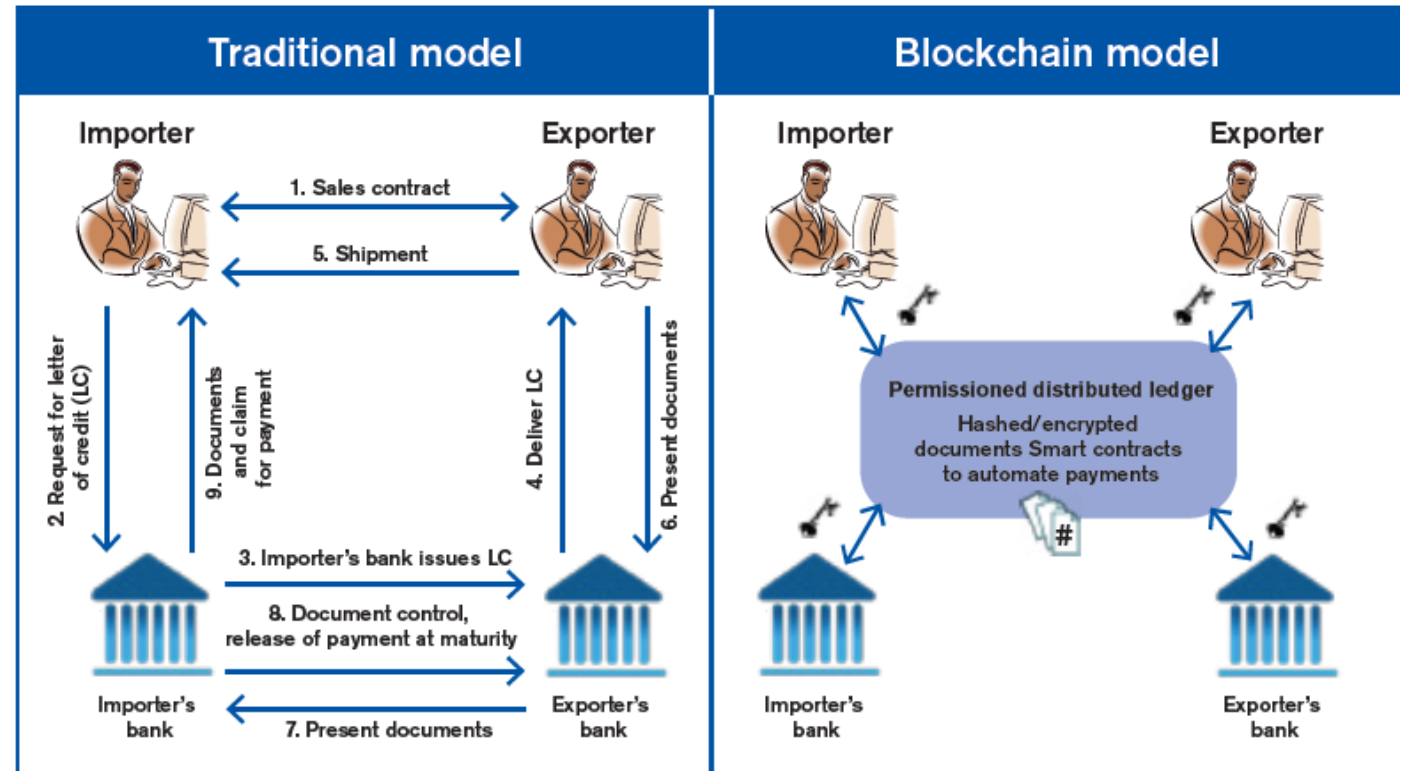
Traditional model

Importer

Exporter

1. Sales contract

5. Shipment

2. Request for letter of credit (LC)

9. Documents and claim for payment

4. Deliver LC

6. Present documents

3. Importer's bank issues LC

8. Document control, release of payment at maturity

Importer's bank

Exporter's bank

7. Present documents

Blockchain model

Importer

Exporter

Permissioned distributed ledger

Hashed/encrypted documents Smart contracts to automate payments

#

Importer's bank

Exporter's bank